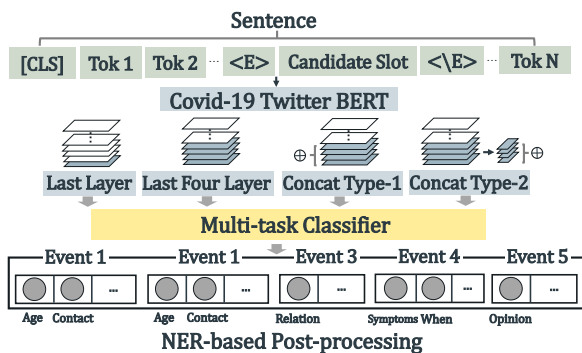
Sentence

[CLS] Tok 1 Tok 2 ... <E> Candidate Slot <\E> ... Tok N

Covid-19 Twitter BERT

$\oplus$ $\oplus$

Last Layer Last Four Layer Concat Type-1 Concat Type-2

Multi-task Classifier

Event 1 Event 1 Event 3 Event 4 Event 5

... ... ... ... ...

Age Contact Age Contact Relation Symptoms When Opinion

NER-based Post-processing